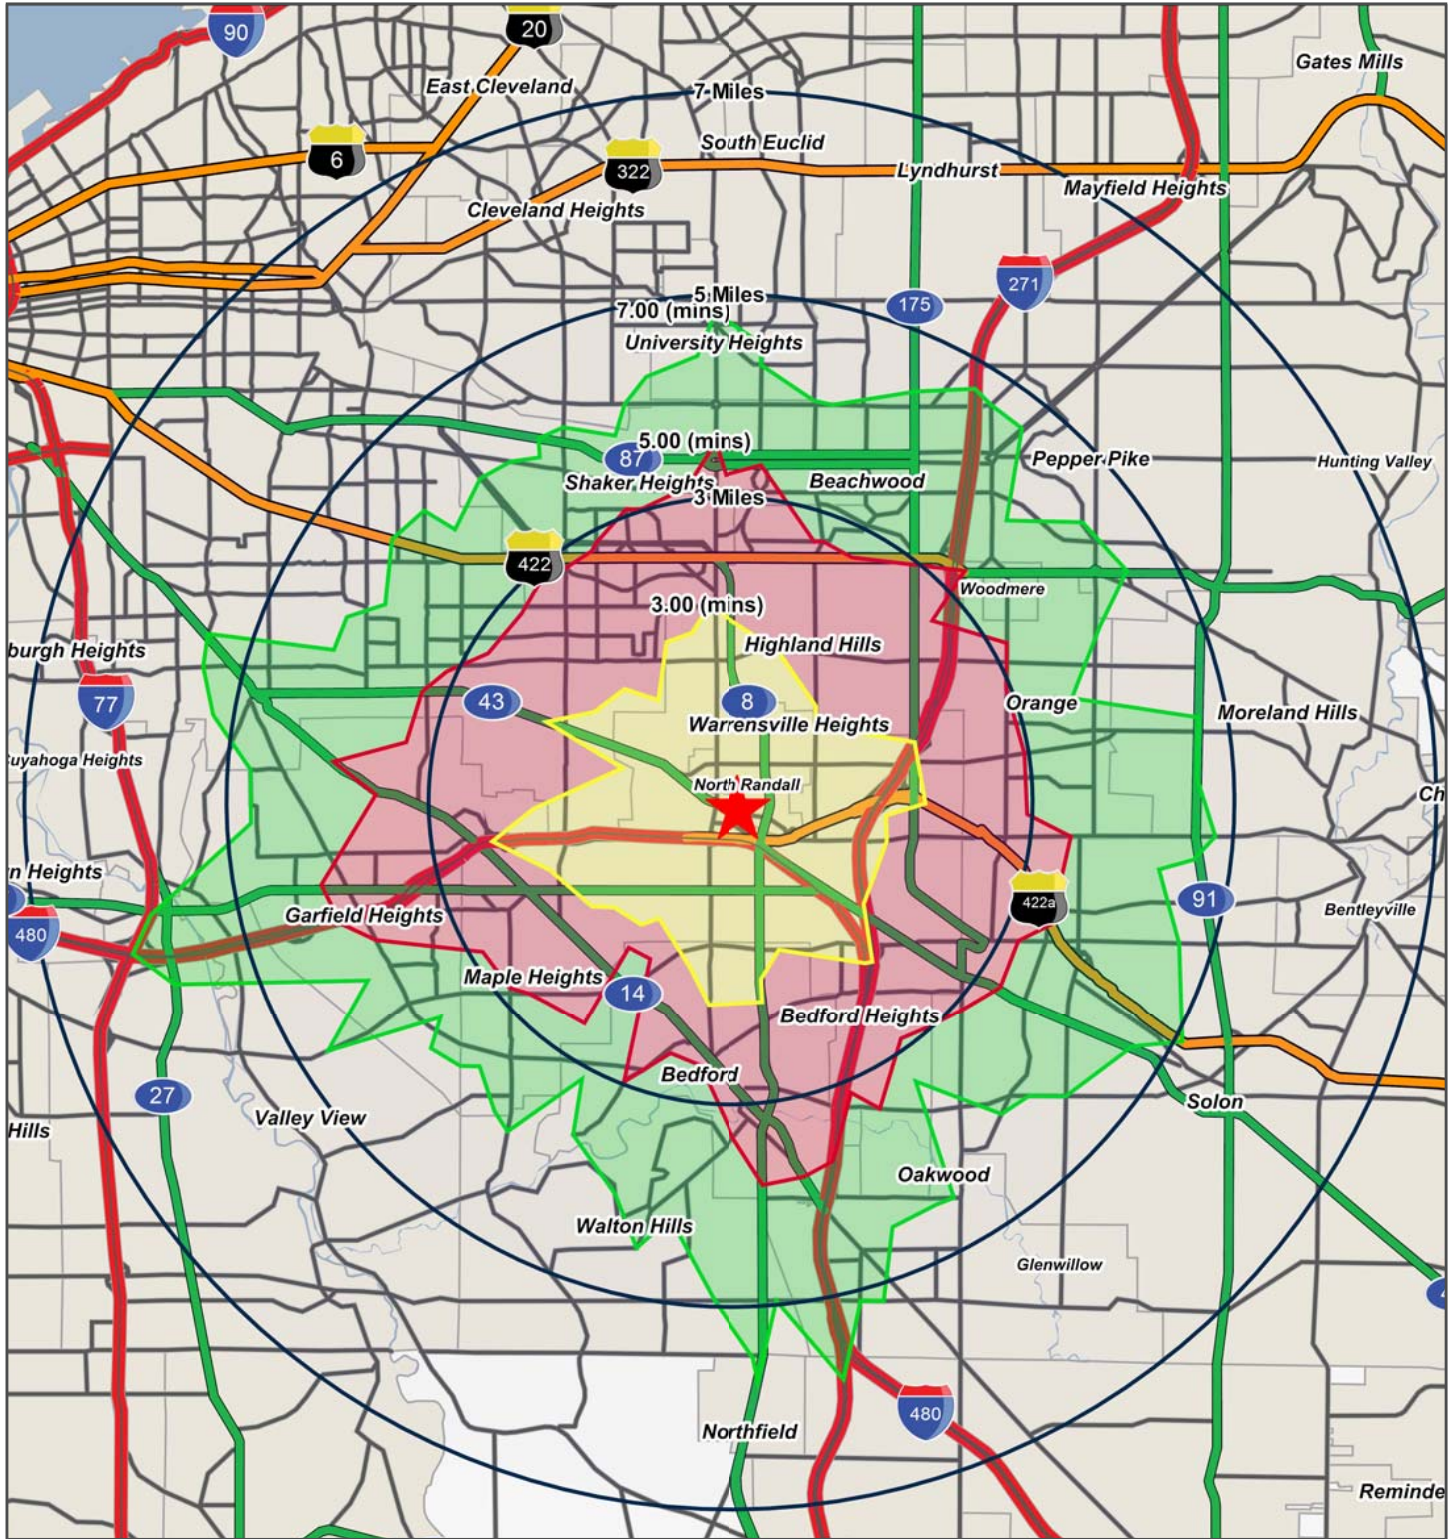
90
20
East Cleveland
7 Miles
Gates Mills
6
322
South Euclid
Lyndhurst
Mayfield Heights
Cleveland Heights
271
5 Miles
7.00 (mins)
175
University Heights
5.00 (mins)
87
Shaker Heights
Beachwood
Pepper Pike
Hunting Valley
3 Miles
422
Woodmere
3.00 (mins)
Highland Hills
burgh Heights
77
43
8
Orange
Moreland Hills
Warrensville Heights
uyahoga Heights
North Randall
Ch
n Heights
422a
91
480
Garfield Heights
Bentleyville
Maple Heights
14
Bedford Heights
Bedford
27
Solon
Hills
Valley View
Oakwood
Walton Hills
Glenwillow
480
Northfield
Reminde